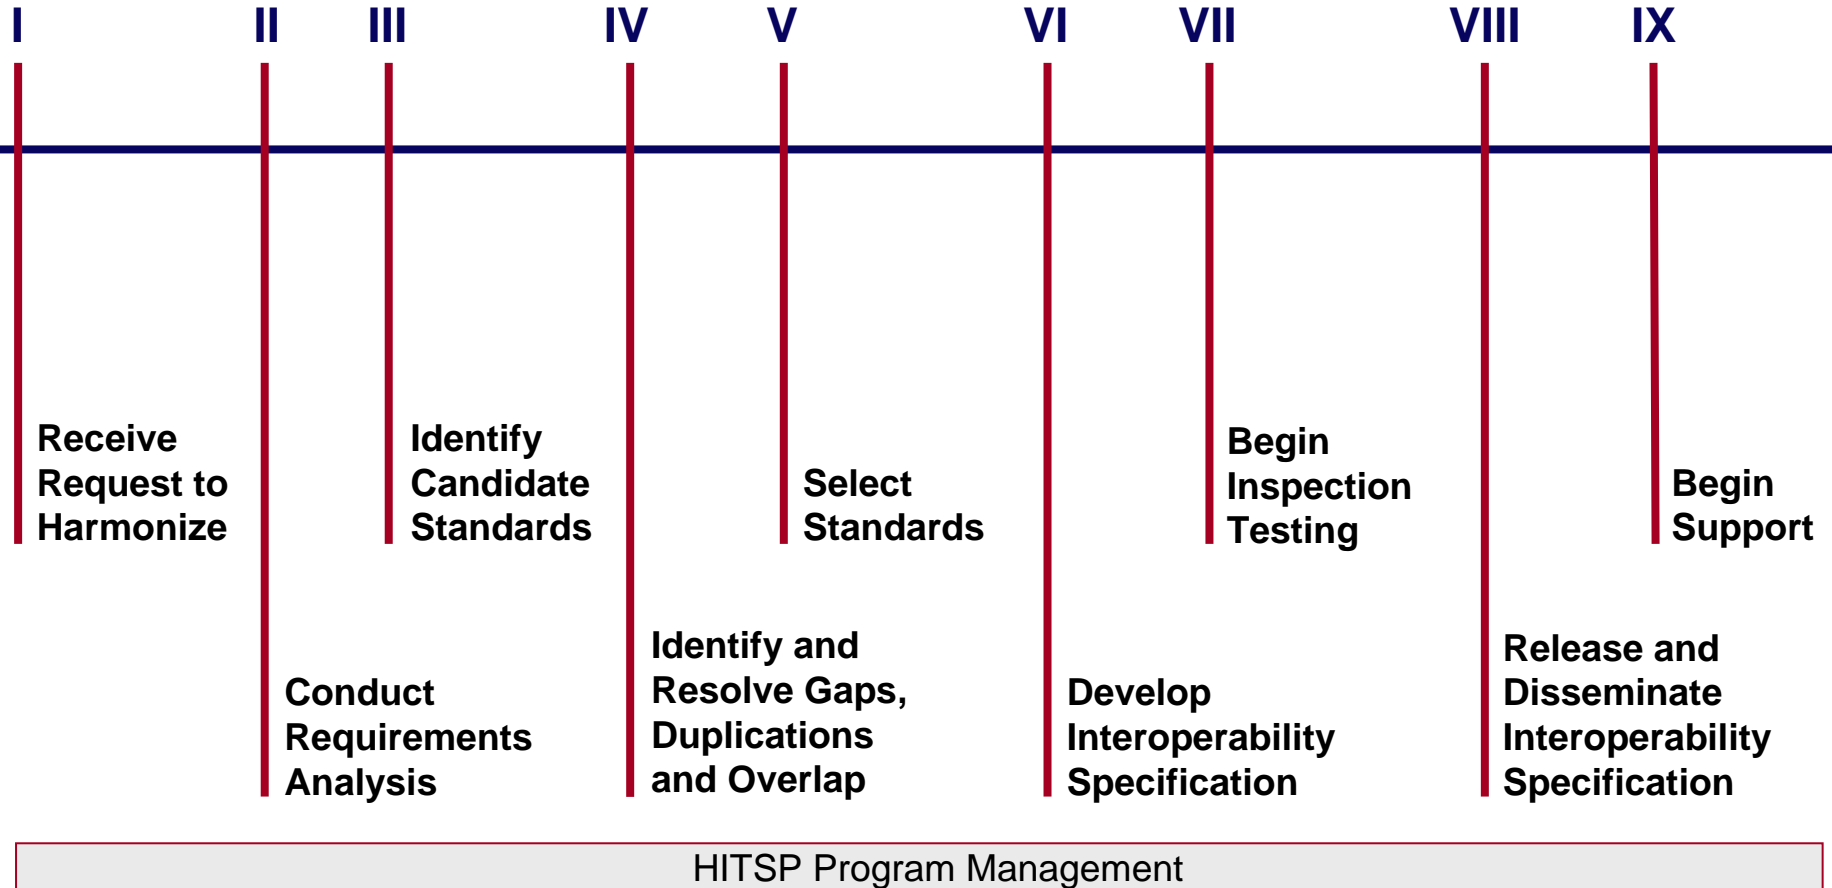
I II III IV V VI VII VIII IX

Receive Request to Harmonize

Conduct Requirements Analysis

Identify Candidate Standards

Identify and Resolve Gaps, Duplications and Overlap

Select Standards

Develop Interoperability Specification

Begin Inspection Testing

Release and Disseminate Interoperability Specification

Begin Support

HITSP Program Management